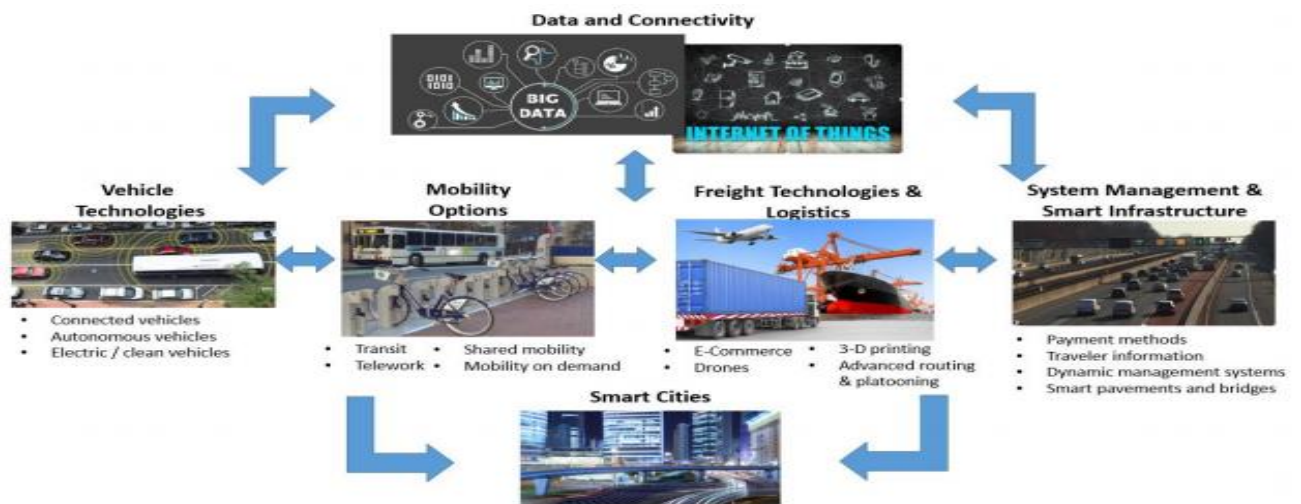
Data and Connectivity

BIG DATA

INTERNET OF THINGS

Vehicle Technologies

- Connected vehicles
- Autonomous vehicles
- Electric / clean vehicles

Mobility Options

- Transit
- Telework
- Shared mobility
- Mobility on demand

Freight Technologies & Logistics

- E-Commerce
- Drones
- 3-D printing
- Advanced routing & platooning

System Management & Smart Infrastructure

- Payment methods
- Traveler information
- Dynamic management systems
- Smart pavements and bridges

Smart Cities